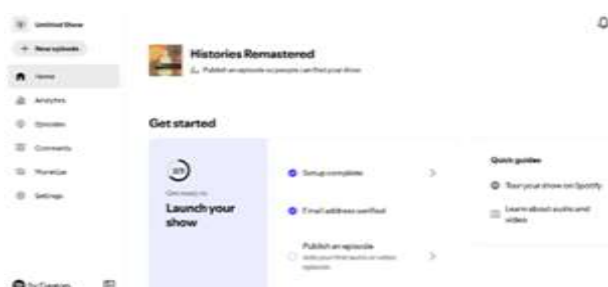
Untitled Show

+ New episode

Home

Analytics

Episodes

Comments

Monetize

Settings

Histories Remastered

Publish an episode so people can find your show

Get started

2/3

Get ready to

Launch your show

Setup complete

Email address verified

Publish an episode

Add your first audio or video episode

Quick guides

Tour your show on Spotify

Learn about audio and video

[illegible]